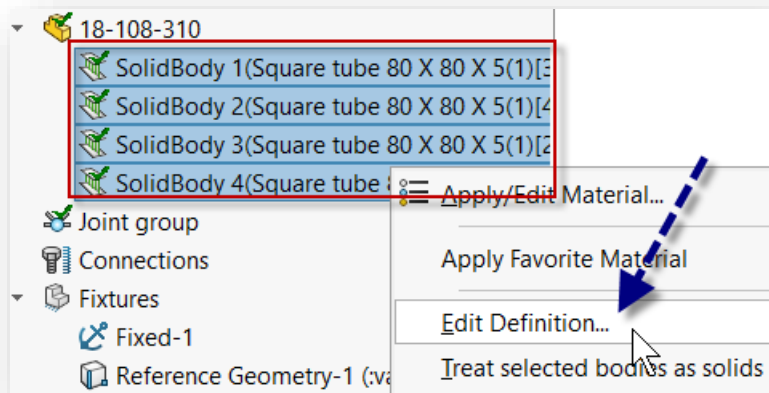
18-108-310
SolidBody 1(Square tube 80 X 80 X 5(1)[3
SolidBody 2(Square tube 80 X 80 X 5(1)[4
SolidBody 3(Square tube 80 X 80 X 5(1)[2
SolidBody 4(Square tube 8
Joint group
Connections
Fixtures
Fixed-1
Reference Geometry-1 (:va
Apply/Edit Material...
Apply Favorite Material
Edit Definition...
Treat selected bodies as solids